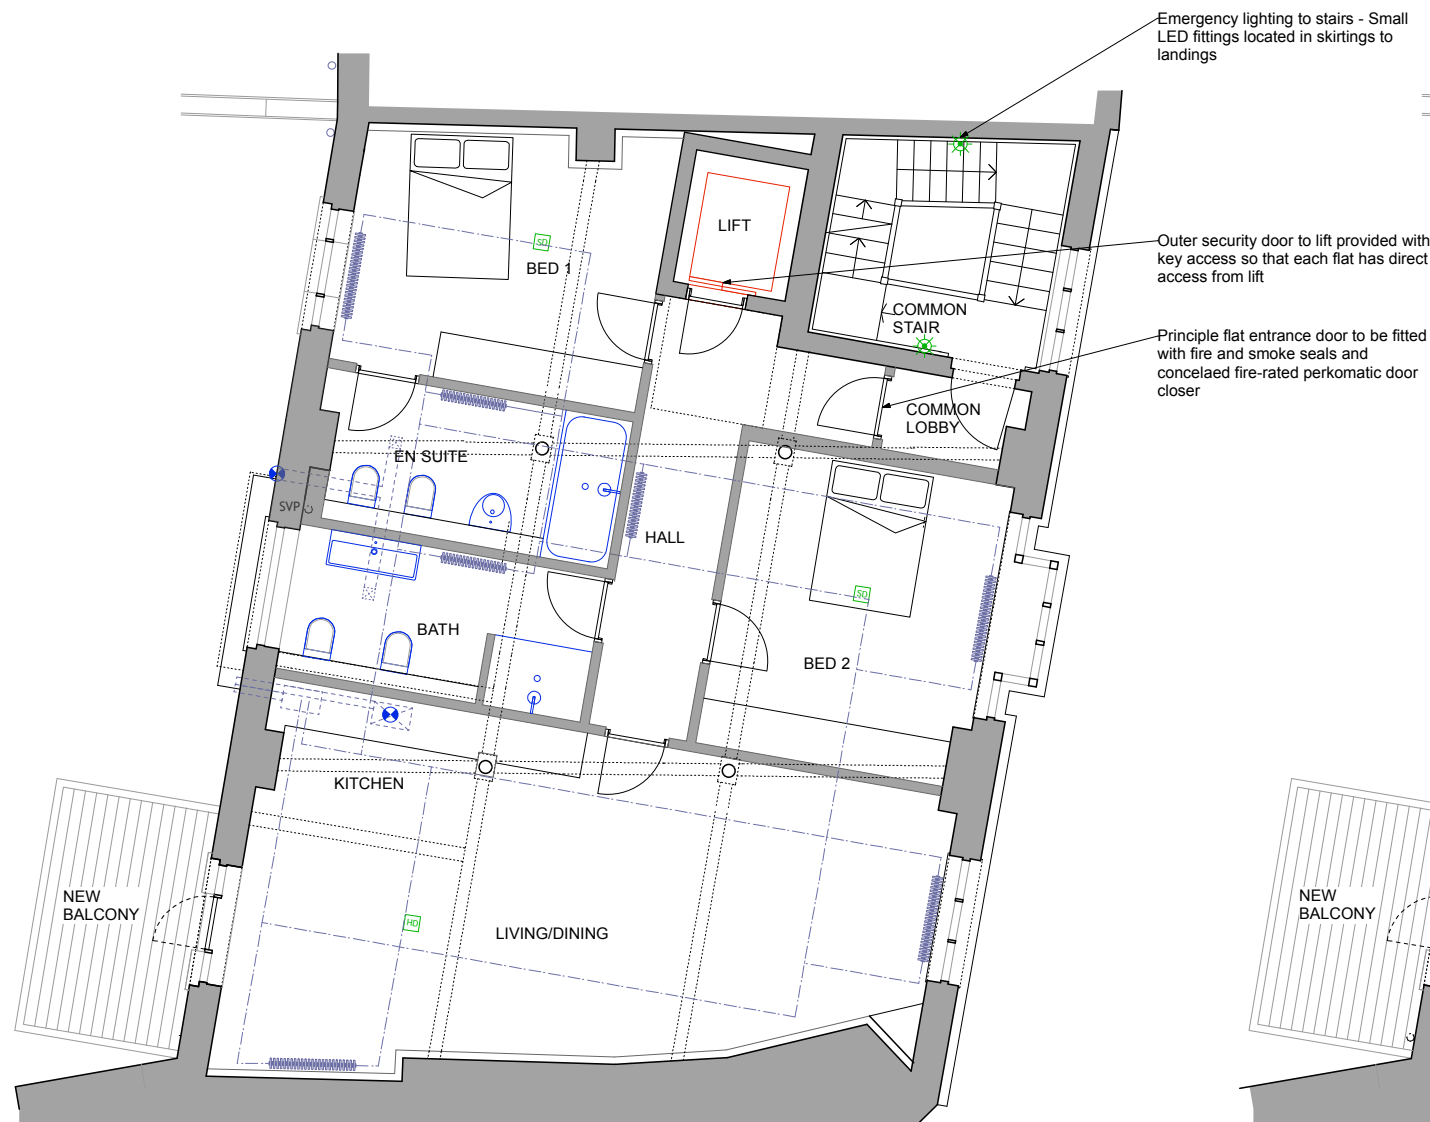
Emergency lighting to stairs - Small LED fittings located in skirtings to landings

Outer security door to lift provided with key access so that each flat has direct access from lift

Principle flat entrance door to be fitted with fire and smoke seals and concelaed fire-rated perkomatic door closer

LIFT

BED 1

SD

COMMON STAIR

COMMON LOBBY

EN SUITE

SVP

HALL

BED 2

SD

BATH

KITCHEN

NEW BALCONY

HD

LIVING/DINING

NEW BALCONY